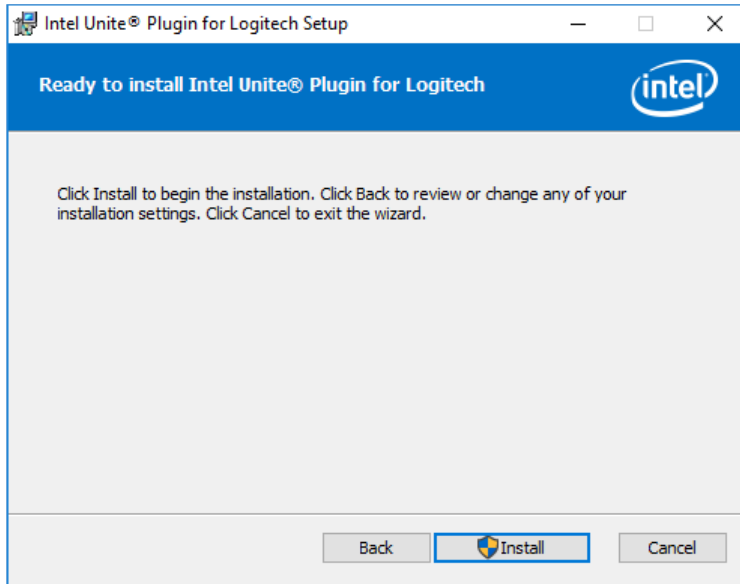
Intel Unite® Plugin for Logitech Setup

Ready to install Intel Unite® Plugin for Logitech

intel

Click Install to begin the installation. Click Back to review or change any of your installation settings. Click Cancel to exit the wizard.

Back
Install
Cancel